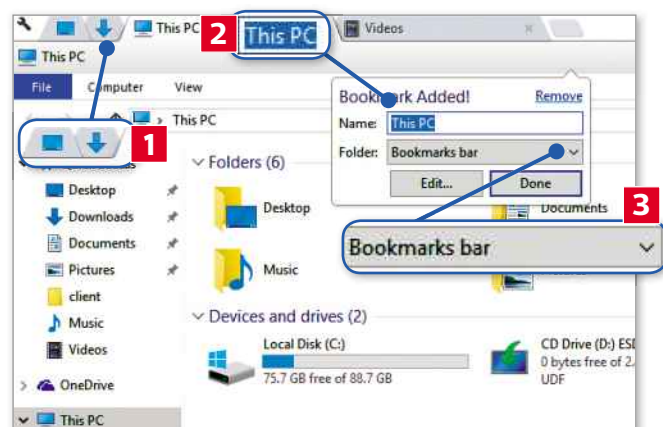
This PC

2 This PC

Videos

This PC

File Computer View

This PC

1

Bookmark Added! Remove

Name: This PC

Folder: Bookmarks bar

Edit... Done

3

Bookmarks bar

Folders (6)

Desktop

Documents

Music

Devices and drives (2)

Local Disk (C:)

75.7 GB free of 88.7 GB

CD Drive (D:) ESI

0 bytes free of 2.4

UDF

Desktop

Downloads

Documents

Pictures

client

Music

Videos

OneDrive

This PC